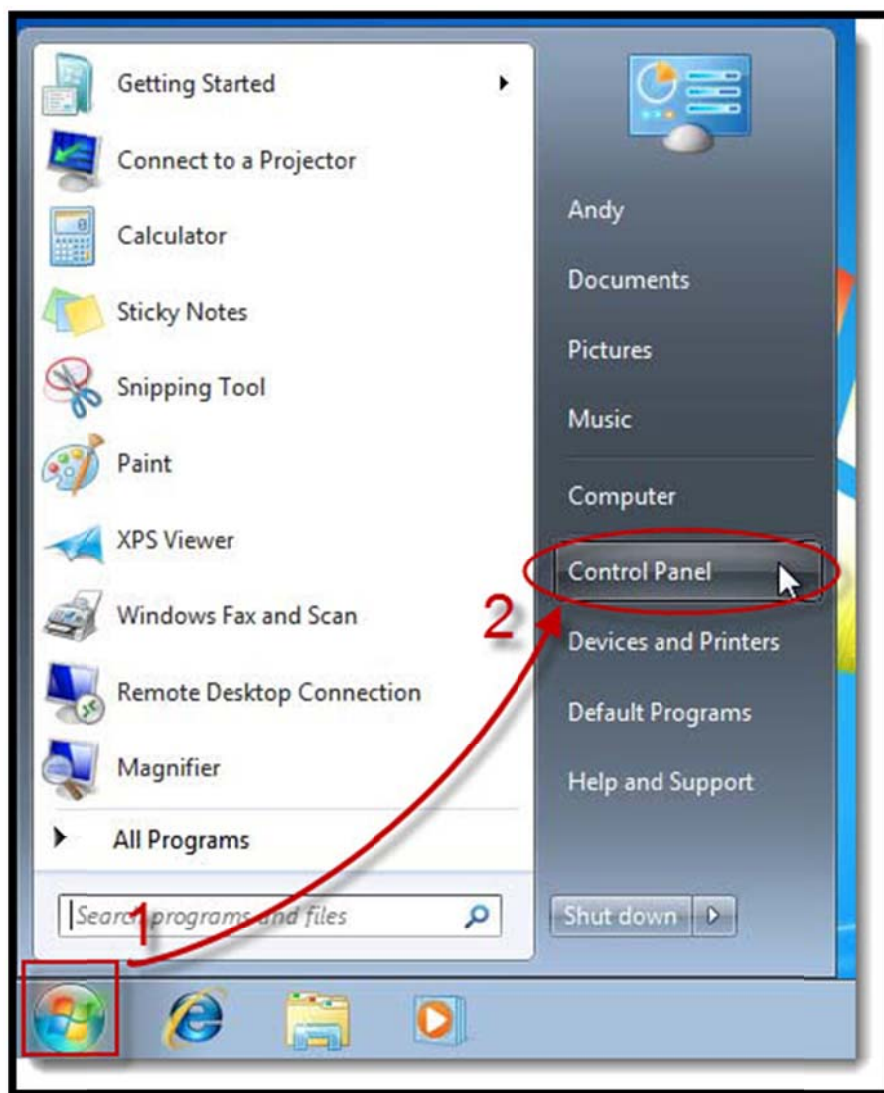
Getting Started
Connect to a Projector
Calculator
Sticky Notes
Snipping Tool
Paint
XPS Viewer
Windows Fax and Scan
Remote Desktop Connection
Magnifier
All Programs
Search programs and files

Andy
Documents
Pictures
Music
Computer
Control Panel
Devices and Printers
Default Programs
Help and Support
Shut down

1
2